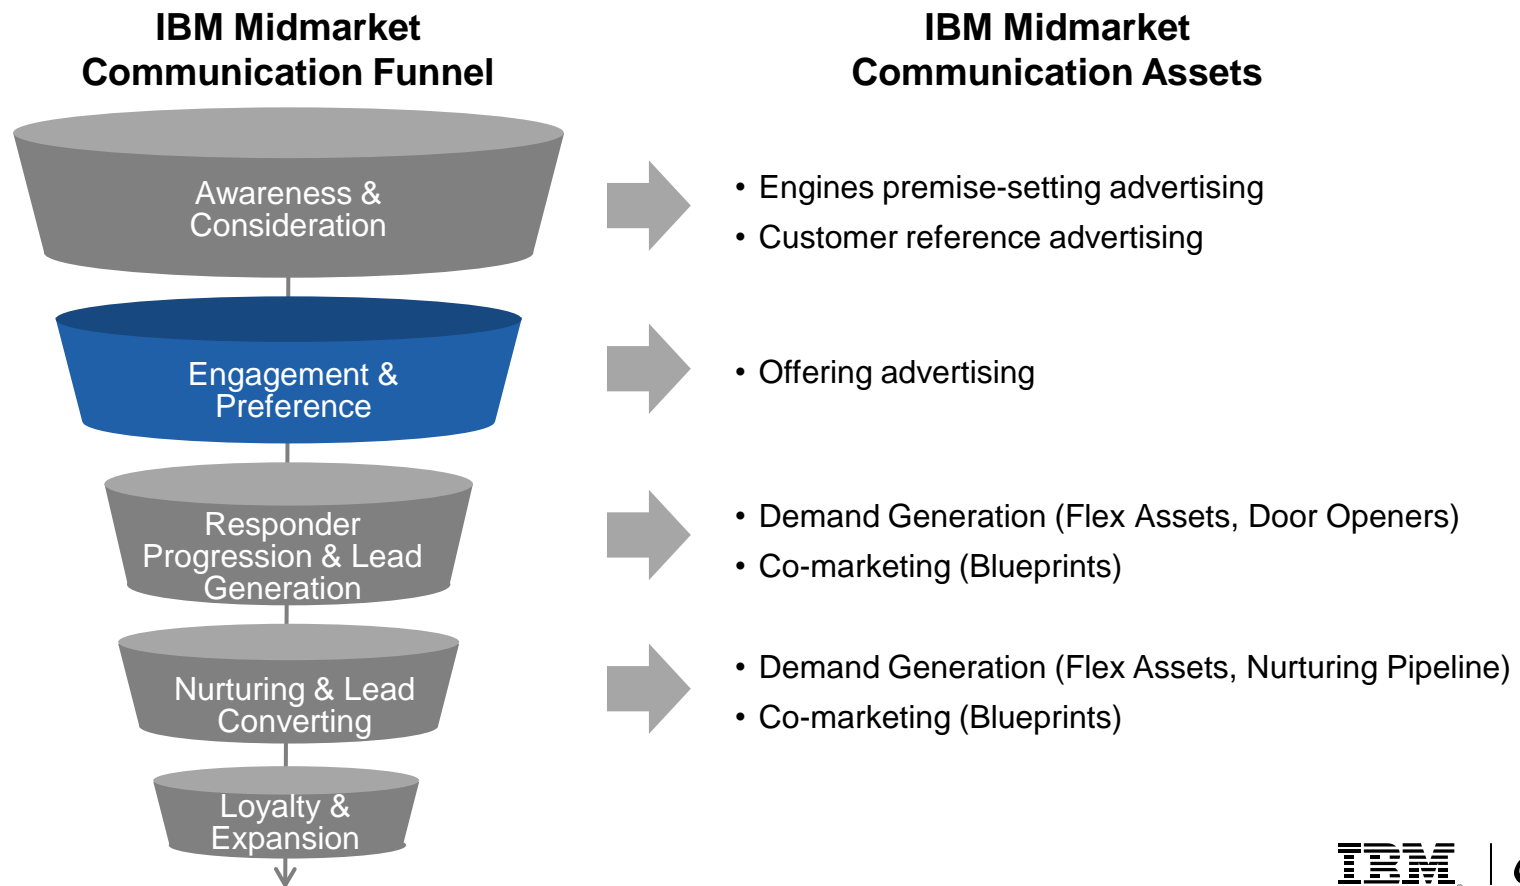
IBM Midmarket Communication Funnel

Awareness & Consideration

Engagement & Preference

Responder Progression & Lead Generation

Nurturing & Lead Converting

Loyalty & Expansion

IBM Midmarket Communication Assets

• Engines premise-setting advertising
• Customer reference advertising

• Offering advertising

• Demand Generation (Flex Assets, Door Openers)
• Co-marketing (Blueprints)

• Demand Generation (Flex Assets, Nurturing Pipeline)
• Co-marketing (Blueprints)

IBM